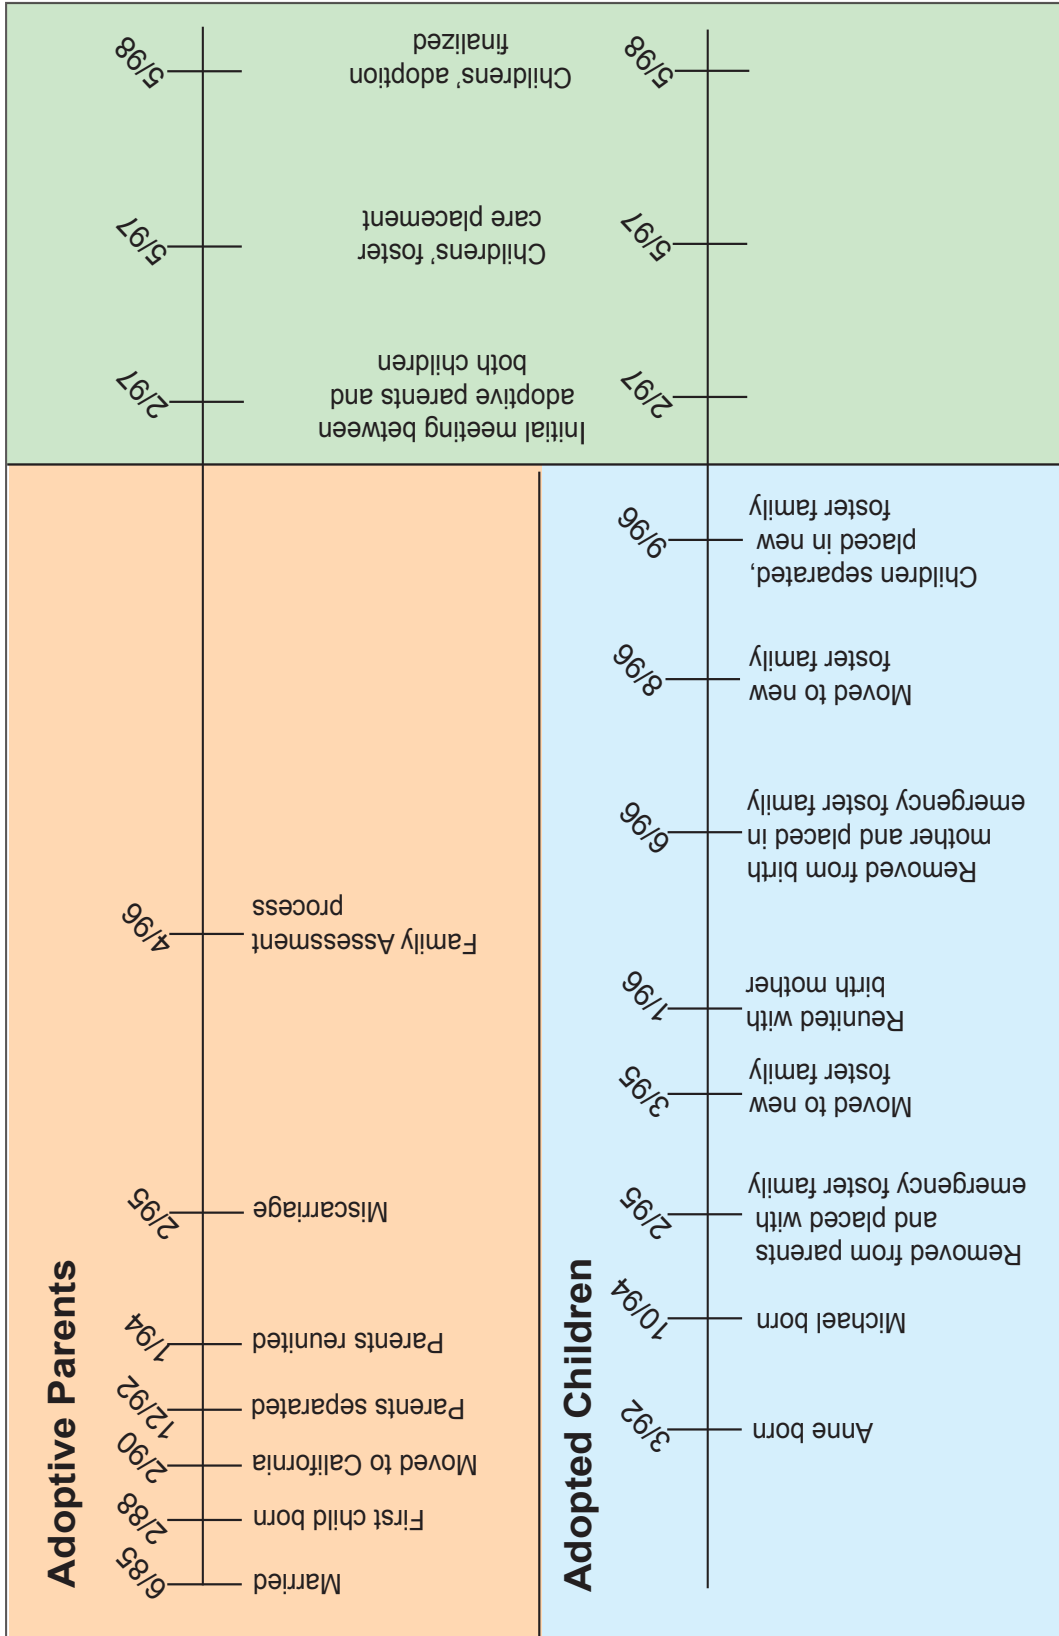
Adoptive Parents

6/85 Married
2/88 First child born
2/90 Moved to California
12/92 Parents separated
1/94 Parents reunited
2/95 Miscarriage
4/96 Family Assessment process

Adopted Children

3/92 Anne born
10/94 Michael born
2/95 Removed from parents and placed with emergency foster family
3/95 Moved to new foster family
1/96 Reunited with birth mother
6/96 Removed from birth mother and placed in emergency foster family
8/96 Moved to new foster family
9/96 Children separated, placed in new foster family

2/97 Initial meeting between adoptive parents and both children
5/97 Childrens' foster care placement
5/98 Childrens' adoption finalized